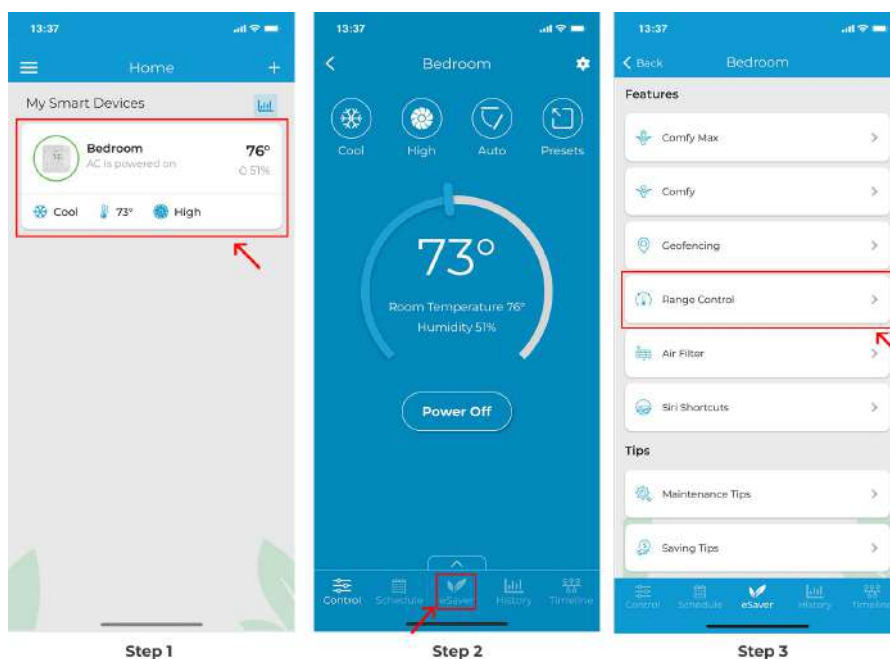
13:37

Home

My Smart Devices

Bedroom
AC is powered on
76°
51%

Cool 73° High

Step 1

13:37

Bedroom

Cool High Auto Presets

73°

Room Temperature 76°
Humidity 51%

Power Off

Control Schedule eSaver History Timeline

Step 2

13:37

Back Bedroom

Features

Comfy Max

Comfy

Geofencing

Range Control

Air Filter

Siri Shortcuts

Tips

Maintenance Tips

Saving Tips

Control Schedule eSaver History Timeline

Step 3